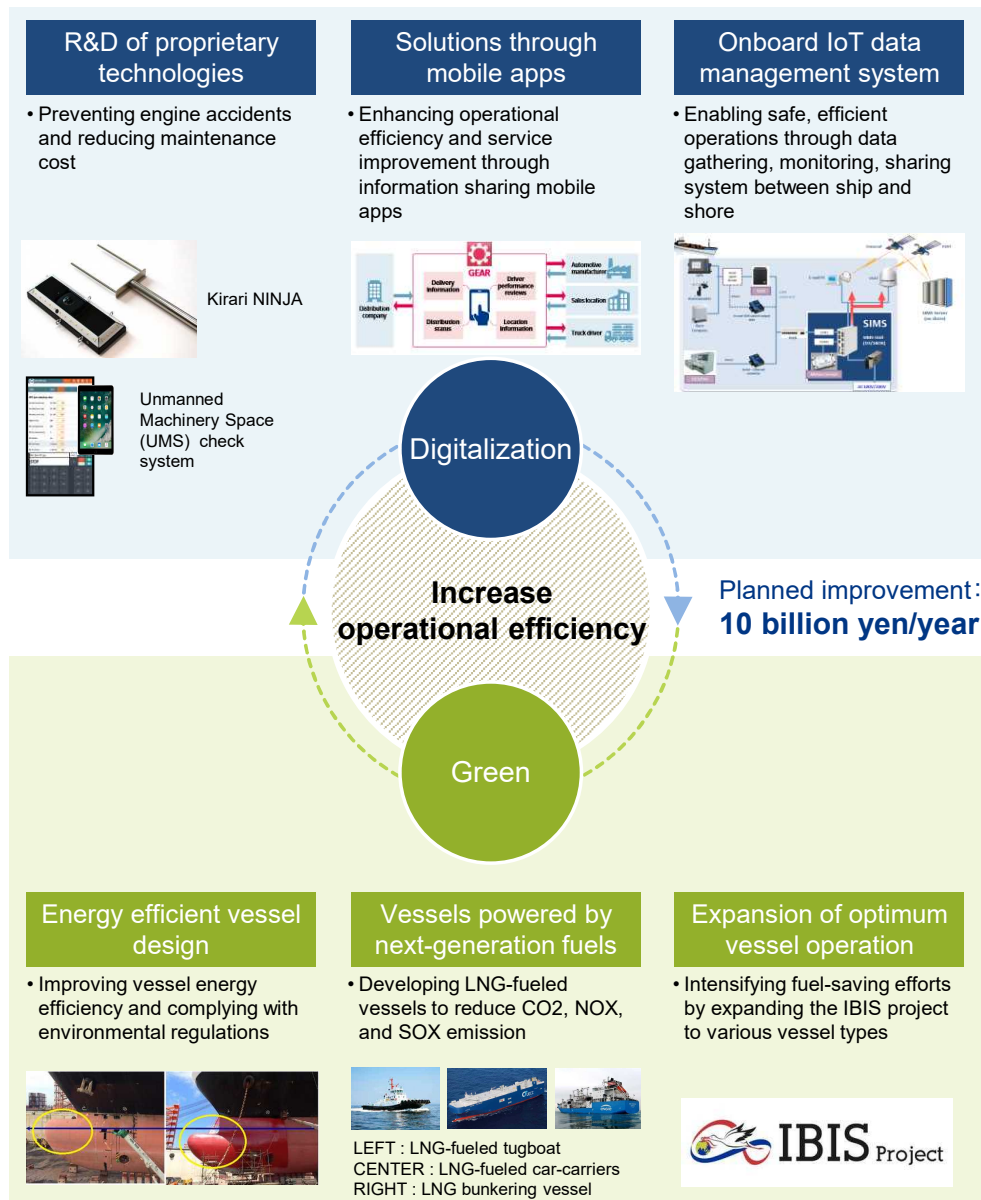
R&D of proprietary technologies

• Preventing engine accidents and reducing maintenance cost

Kirari NINJA

Unmanned Machinery Space (UMS) check system

Solutions through mobile apps

• Enhancing operational efficiency and service improvement through information sharing mobile apps

GEAR

Distribution company

Delivery information

Driver performance reviews

Distribution status

Location information

Automotive manufacturer

Sales location

Truck driver

Onboard IoT data management system

• Enabling safe, efficient operations through data gathering, monitoring, sharing system between ship and shore

SIMS

Digitalization

Increase operational efficiency

Planned improvement:
10 billion yen/year

Green

Energy efficient vessel design

• Improving vessel energy efficiency and complying with environmental regulations

Vessels powered by next-generation fuels

• Developing LNG-fueled vessels to reduce CO2, NOX, and SOX emission

LEFT : LNG-fueled tugboat
CENTER : LNG-fueled car-carriers
RIGHT : LNG bunkering vessel

Expansion of optimum vessel operation

• Intensifying fuel-saving efforts by expanding the IBIS project to various vessel types

IBIS Project